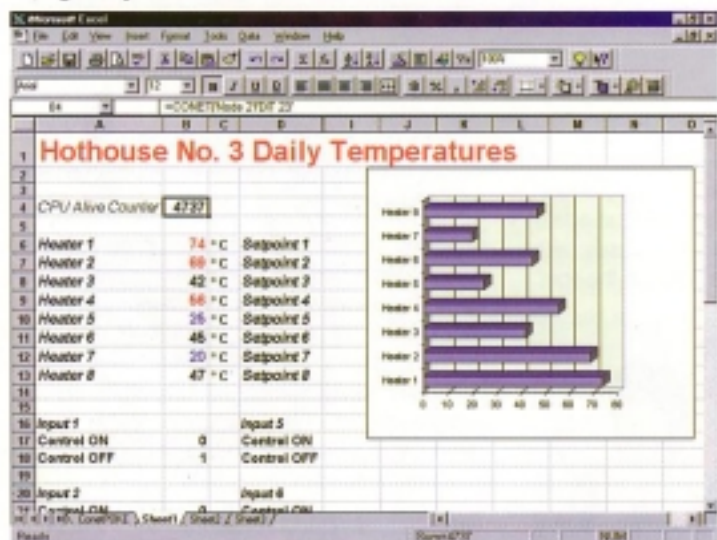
Microsoft Excel
File Edit View Insert Format Tools Data Window Help
100%
Arial 12
E4 =CONET|Node 2!'DT 23'
A B C D I J K L M N O
1 Hothouse No. 3 Daily Temperatures
2
3
4 CPU Alive Counter 4737
5
6 Heater 1 74 °C Setpoint 1
7 Heater 2 69 °C Setpoint 2
8 Heater 3 42 °C Setpoint 3
9 Heater 4 56 °C Setpoint 4
10 Heater 5 25 °C Setpoint 5
11 Heater 6 46 °C Setpoint 6
12 Heater 7 20 °C Setpoint 7
13 Heater 8 47 °C Setpoint 8
14
15
16 Input 1 Input 5
17 Control ON 0 Control ON
18 Control OFF 1 Control OFF
19
20 Input 2 Input 6
21 Control ON 0 Control ON

Heater 8
Heater 7
Heater 6
Heater 5
Heater 4
Heater 3
Heater 2
Heater 1
0 10 20 30 40 50 60 70 80

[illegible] Sheet1 / Sheet2 / Sheet3 /
Ready Sum=4737 NUM